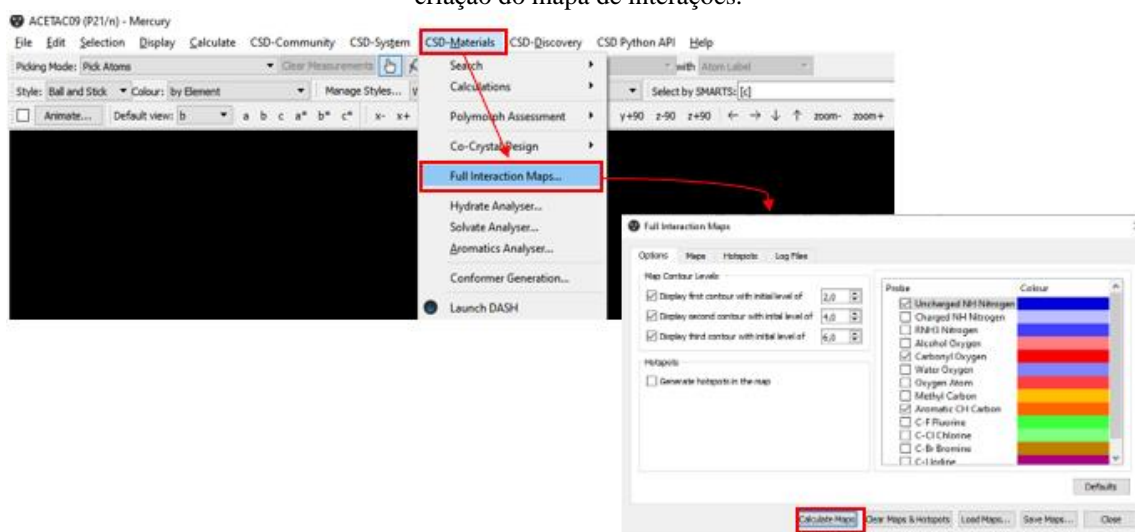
criação do mapa de interações.

ACETAC09 (P21/n) - Mercury

File Edit Selection Display Calculate CSD-Community CSD-System CSD-Materials CSD-Discovery CSD Python API Help

Picking Mode: Pick Atoms Clear Measurements with Atom Label

Style: Ball and Stick Colour: by Element Manage Styles... Select by SMARTS: [c]

Animate... Default view: b a b c a* b* c* x- x+ y+90 z-90 z+90 ← → ↓ ↑ zoom- zoom+

Search
Calculations
Polymorph Assessment
Co-Crystal Design
Full Interaction Maps...
Hydrate Analyser...
Solvate Analyser...
Aromatics Analyser...
Conformer Generation...
Launch DASH

Full Interaction Maps

Options Maps Hotspots Log Files

Map Contour Levels

Display first contour with initial level of 2,0
Display second contour with initial level of 4,0
Display third contour with initial level of 6,0

Hotspots

Generate hotspots in the map

| Probe | Colour |
|---|---|
| Uncharged NH Nitrogen | |
| Charged NH Nitrogen | |
| RNH3 Nitrogen | |
| Alcohol Oxygen | |
| Carbonyl Oxygen | |
| Water Oxygen | |
| Oxygen Atom | |
| Methyl Carbon | |
| Aromatic CH Carbon | |
| C-F Fluorine | |
| C-Cl Chlorine | |
| C-Br Bromine | |
| C-I Iodine | |

Defaults

Calculate Maps Clear Maps & Hotspots Load Maps... Save Maps... Close